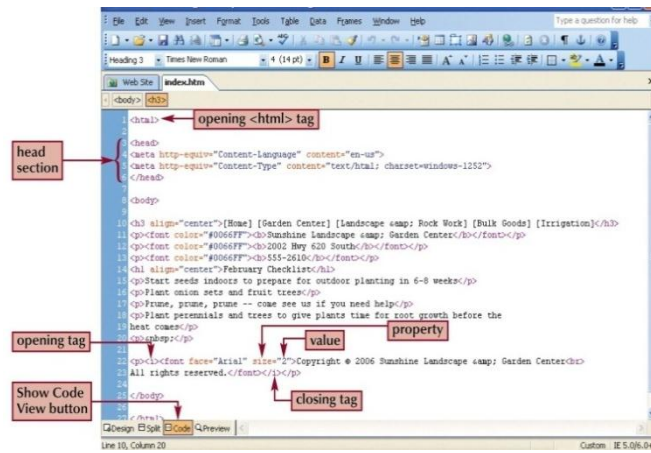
File Edit View Insert Format Tools Table Data Frames Window Help

Type a question for help

Heading 3 Times New Roman 4 (14 pt) B I U

Web Site index.htm

<body> <h3>

opening <html> tag

head section

opening tag

Show Code View button

value

property

closing tag

1 <html>
2
3 <head>
4 <meta http-equiv="Content-Language" content="en-us">
5 <meta http-equiv="Content-Type" content="text/html; charset=windows-1252">
6 </head>
7
8 <body>
9
10 <h3 align="center">[Home] [Garden Center] [Landscape &amp; Rock Work] [Bulk Goods] [Irrigation]</h3>
11 <p><font color="#0066FF"><b>Sunshine Landscape &amp; Garden Center</b></font></p>
12 <p><font color="#0066FF"><b>2002 Hwy 620 South</b></font></p>
13 <p><font color="#0066FF"><b>555-2610</b></font></p>
14 <h1 align="center">February Checklist</h1>
15 <p>Start seeds indoors to prepare for outdoor planting in 6-8 weeks</p>
16 <p>Plant onion sets and fruit trees</p>
17 <p>Prune, prune, prune -- come see us if you need help</p>
18 <p>Plant perennials and trees to give plants time for root growth before the
heat comes</p>
19 <p>&nbsp;</p>
20 <p><i><font face="Arial" size="2">Copyright © 2006 Sunshine Landscape &amp; Garden Center<br>
All rights reserved.</font></i></p>
21
22 </body>
23
24 </html>

Design Split Code Preview

Line 10, Column 20

Custom IE 5.0/6.0